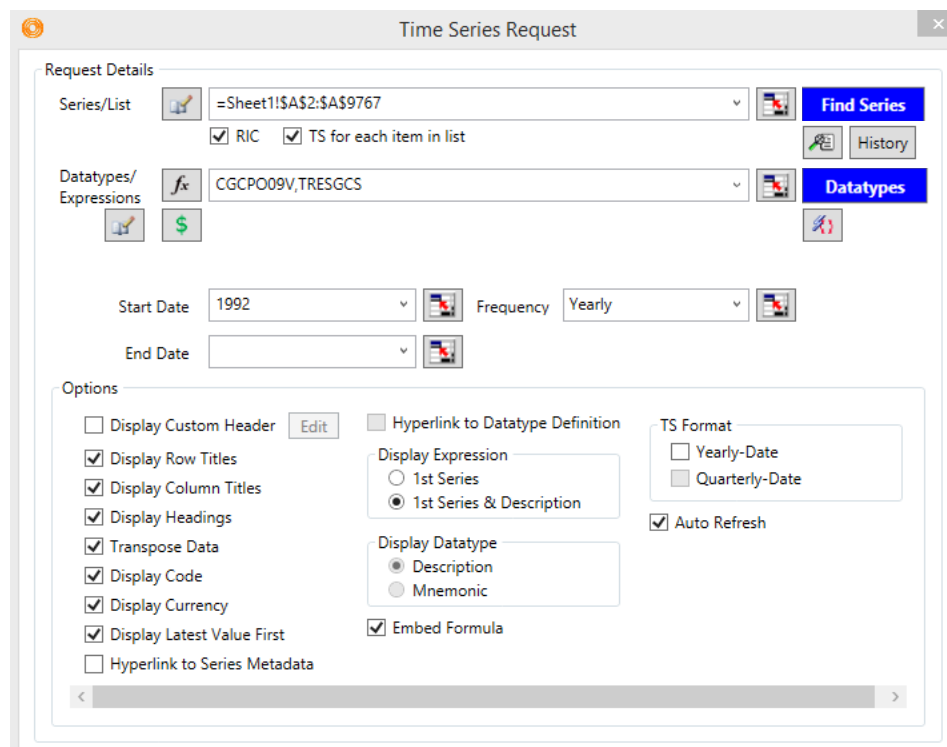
Time Series Request

Request Details

Series/List

=Sheet1!$A$2:$A$9767

Find Series

RIC

TS for each item in list

History

Datatypes/ Expressions

$f_x$

CGCPO09V,TRESGCS

Datatypes

$

Start Date

1992

Frequency

Yearly

End Date

Options

Display Custom Header

Edit

Display Row Titles

Display Column Titles

Display Headings

Transpose Data

Display Code

Display Currency

Display Latest Value First

Hyperlink to Series Metadata

Hyperlink to Datatype Definition

Display Expression

1st Series

1st Series & Description

Display Datatype

Description

Mnemonic

Embed Formula

TS Format

Yearly-Date

Quarterly-Date

Auto Refresh